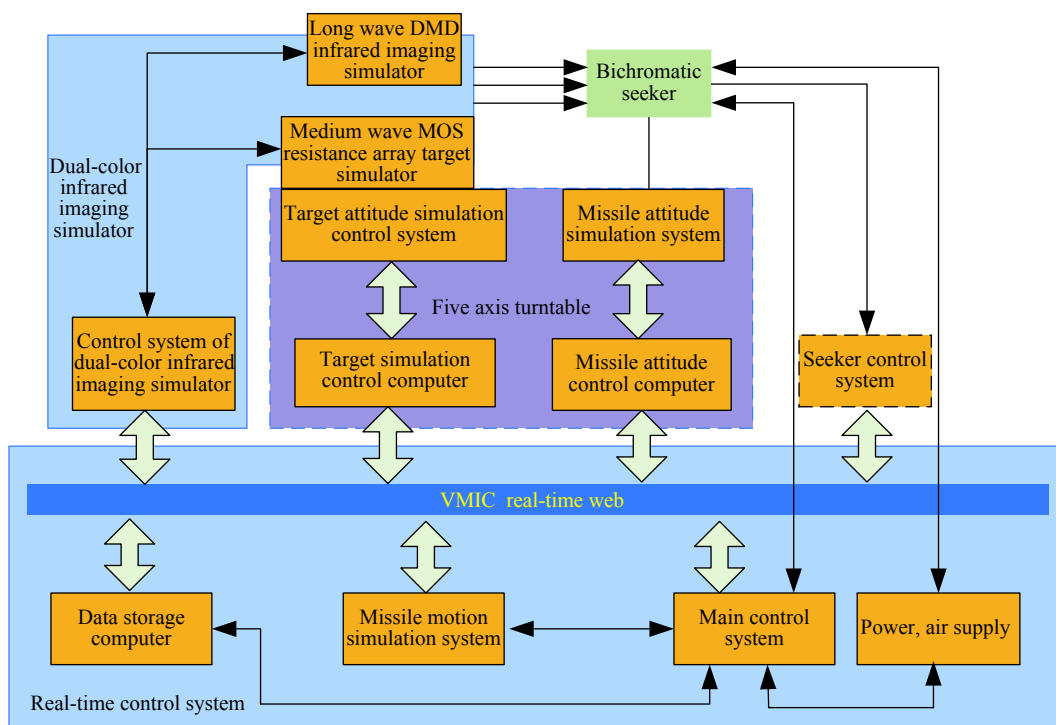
Long wave DMD infrared imaging simulator

Bichromatic seeker

Medium wave MOS resistance array target simulator

Dual-color infrared imaging simulator

Target attitude simulation control system

Missile attitude simulation system

Five axis turntable

Control system of dual-color infrared imaging simulator

Target simulation control computer

Missile attitude control computer

Seeker control system

VMIC real-time web

Data storage computer

Missile motion simulation system

Main control system

Power, air supply

Real-time control system